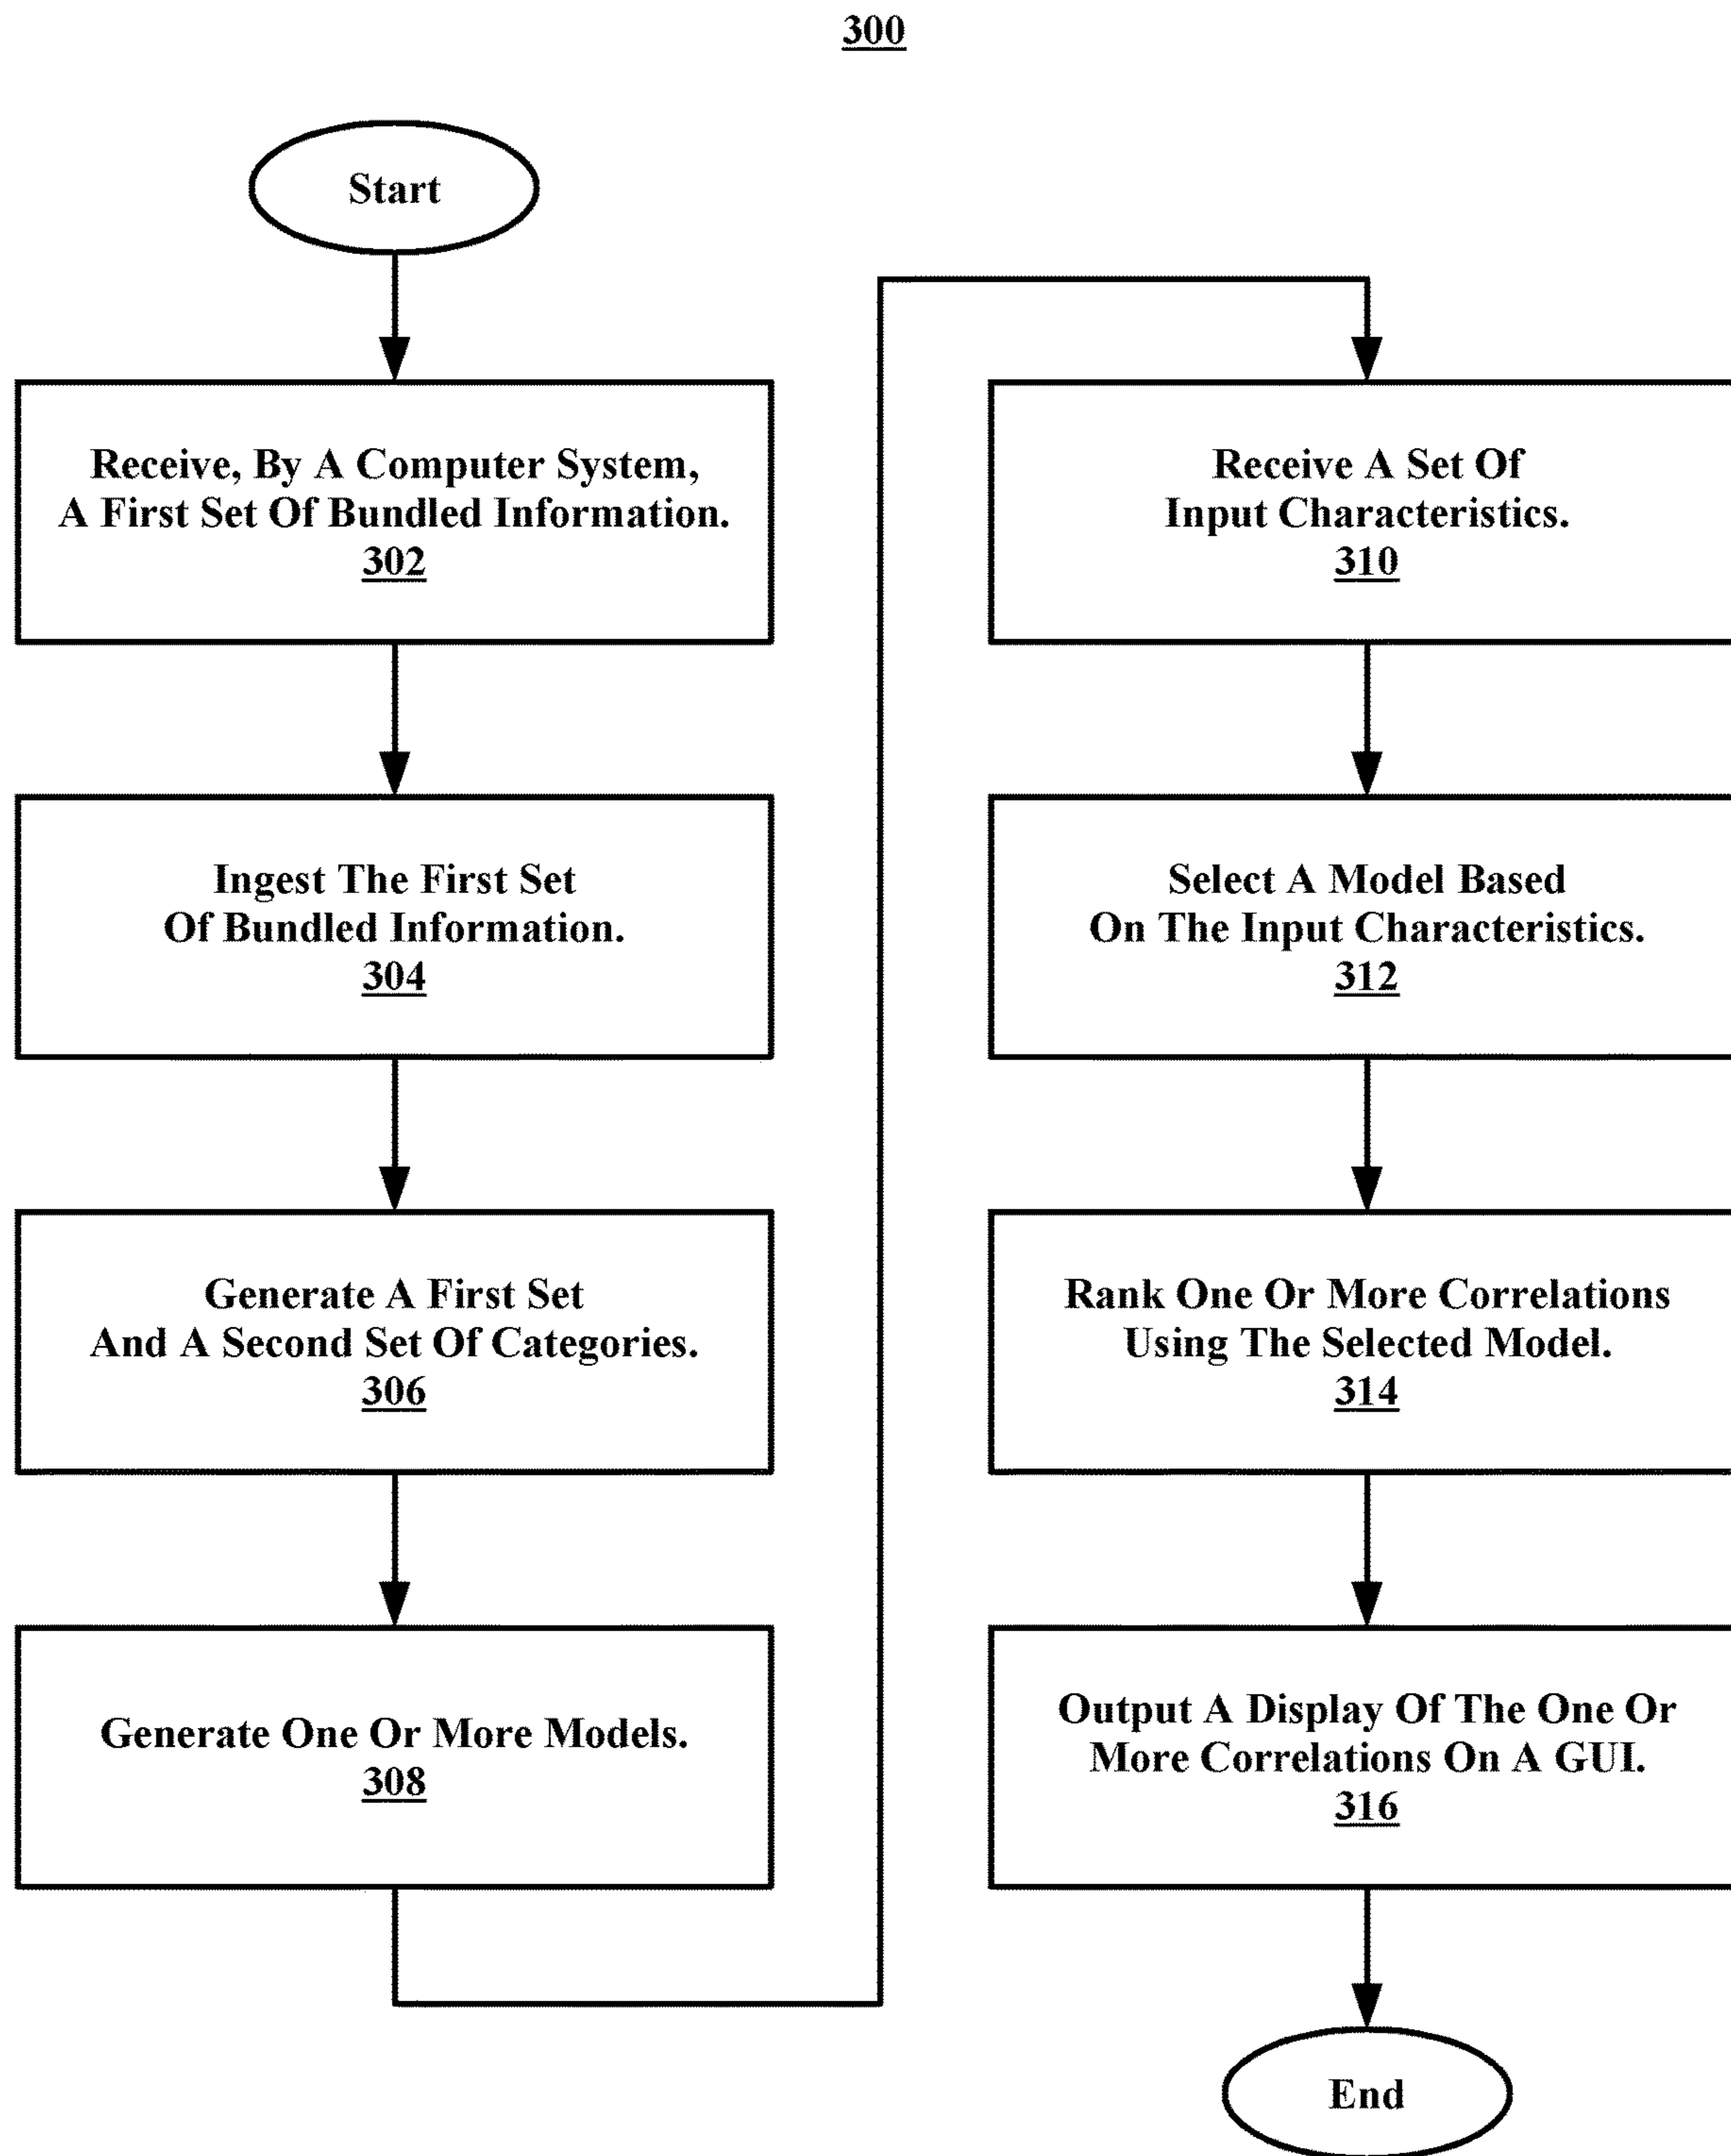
300

Start

Receive, By A Computer System, A First Set Of Bundled Information.
302

Ingest The First Set Of Bundled Information.
304

Generate A First Set And A Second Set Of Categories.
306

Generate One Or More Models.
308

Receive A Set Of Input Characteristics.
310

Select A Model Based On The Input Characteristics.
312

Rank One Or More Correlations Using The Selected Model.
314

Output A Display Of The One Or More Correlations On A GUI.
316

End